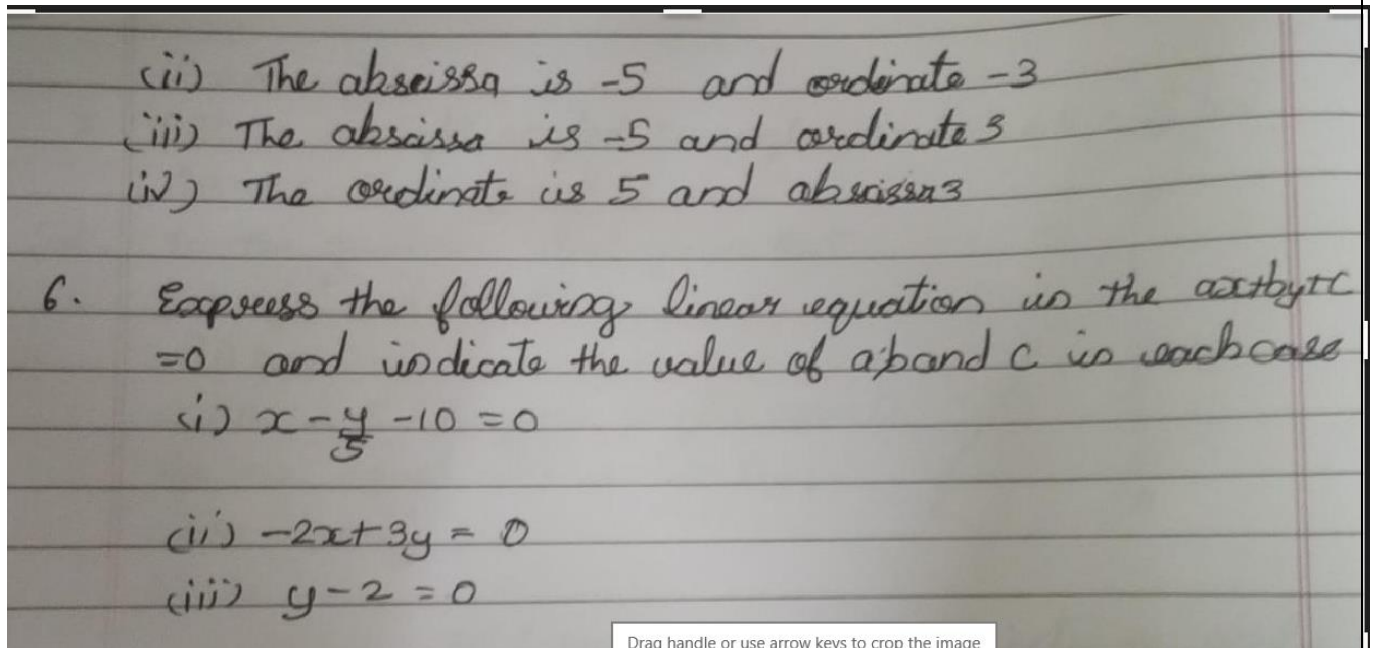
(ii) The absissa is -5 and ordinate -3
(iii) The absissa is -5 and ordinate 3
(iv) The ordinate is 5 and absissa 3

6. Express the following linear equation in the ax+by+c =0 and indicate the value of a,b and c in each case
(i) $x-\frac{y}{5}-10=0$

(ii) $-2x+3y=0$
(iii) $y-2=0$

Drag handle or use arrow keys to crop the image